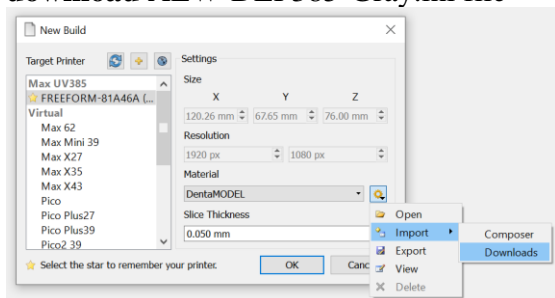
download NEW DLP365 "Grayfill file

New Build

Target Printer

Max UV385
FREEFORM-81A46A (...
Virtual
Max 62
Max Mini 39
Max X27
Max X35
Max X43
Pico
Pico Plus27
Pico Plus39
Pico2 39

Settings

Size

X Y Z

120.26 mm 67.65 mm 76.00 mm

Resolution

1920 px 1080 px

Material

DentaMODEL

Slice Thickness

0.050 mm

Open
Import
Export
View
Delete

Composer
Downloads

Select the star to remember your printer.

OK

Canc